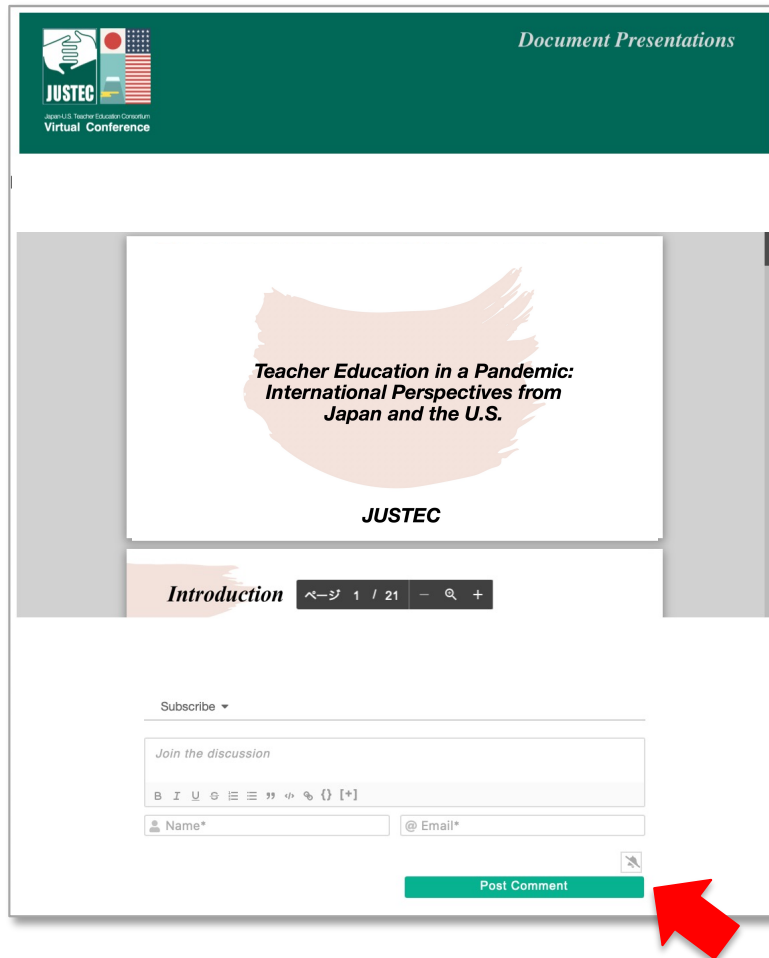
JUSTEC
Japan-U.S. Teacher Education Consortium
Virtual Conference

Document Presentations

Teacher Education in a Pandemic: International Perspectives from Japan and the U.S.

JUSTEC

Introduction

ページ 1 / 21 – +

Subscribe

Join the discussion

B I U S {} [+]

Name*

@ Email*

Post Comment